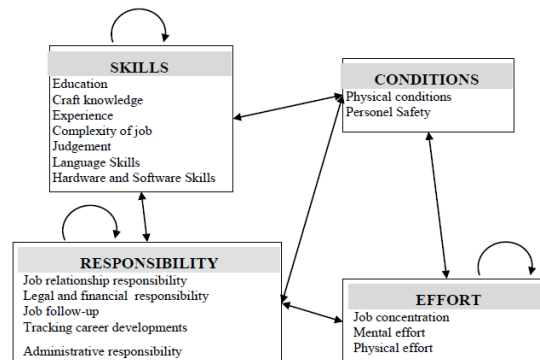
SKILLS
Education
Craft knowledge
Experience
Complexity of job
Judgement
Language Skills
Hardware and Software Skills

CONDITIONS
Physical conditions
Personel Safety

RESPONSIBILITY
Job relationship responsibility
Legal and financial responsibility
Job follow-up
Tracking career developments
Administrative responsibility

EFFORT
Job concentration
Mental effort
Physical effort